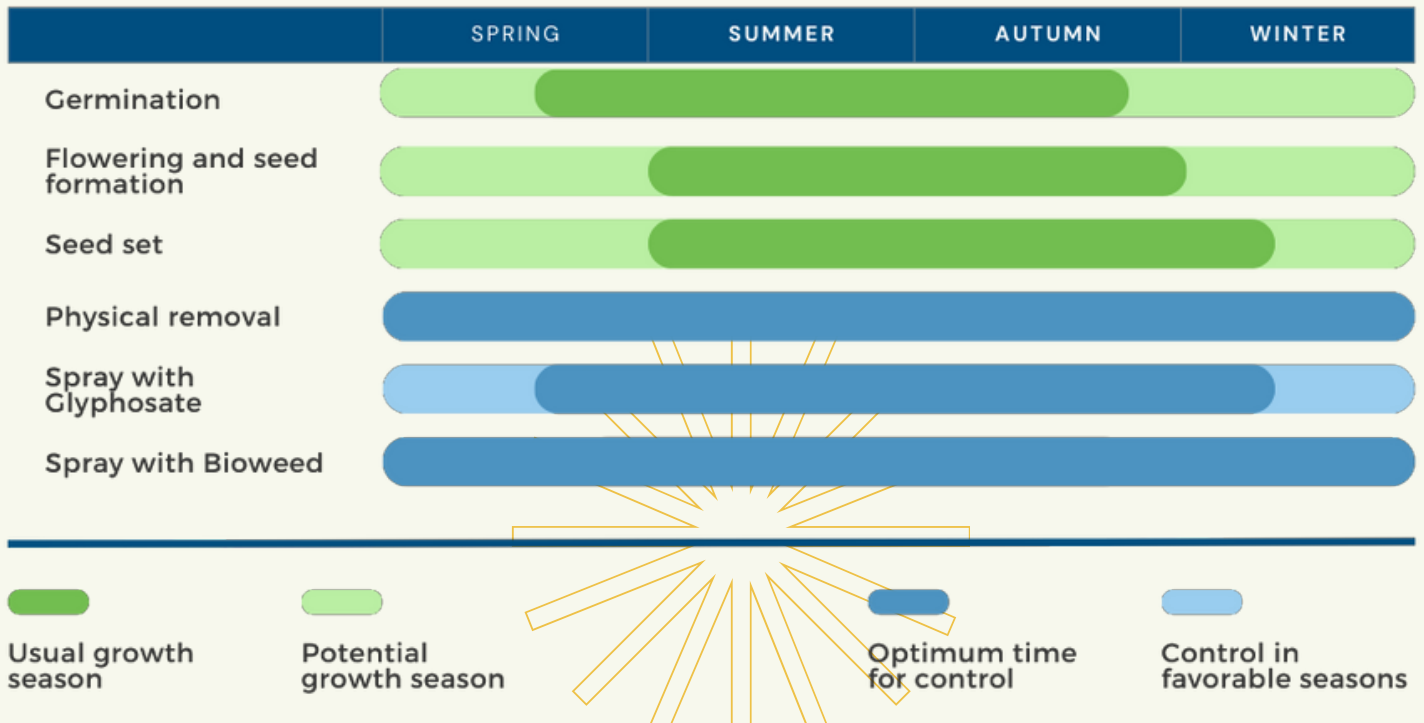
| | SPRING | SUMMER | AUTUMN | WINTER |
|---|---|---|---|---|

Germination

Flowering and seed formation

Seed set

Physical removal

Spray with Glyphosate

Spray with Bioweed

Usual growth season

Potential growth season

Optimum time for control

Control in favorable seasons